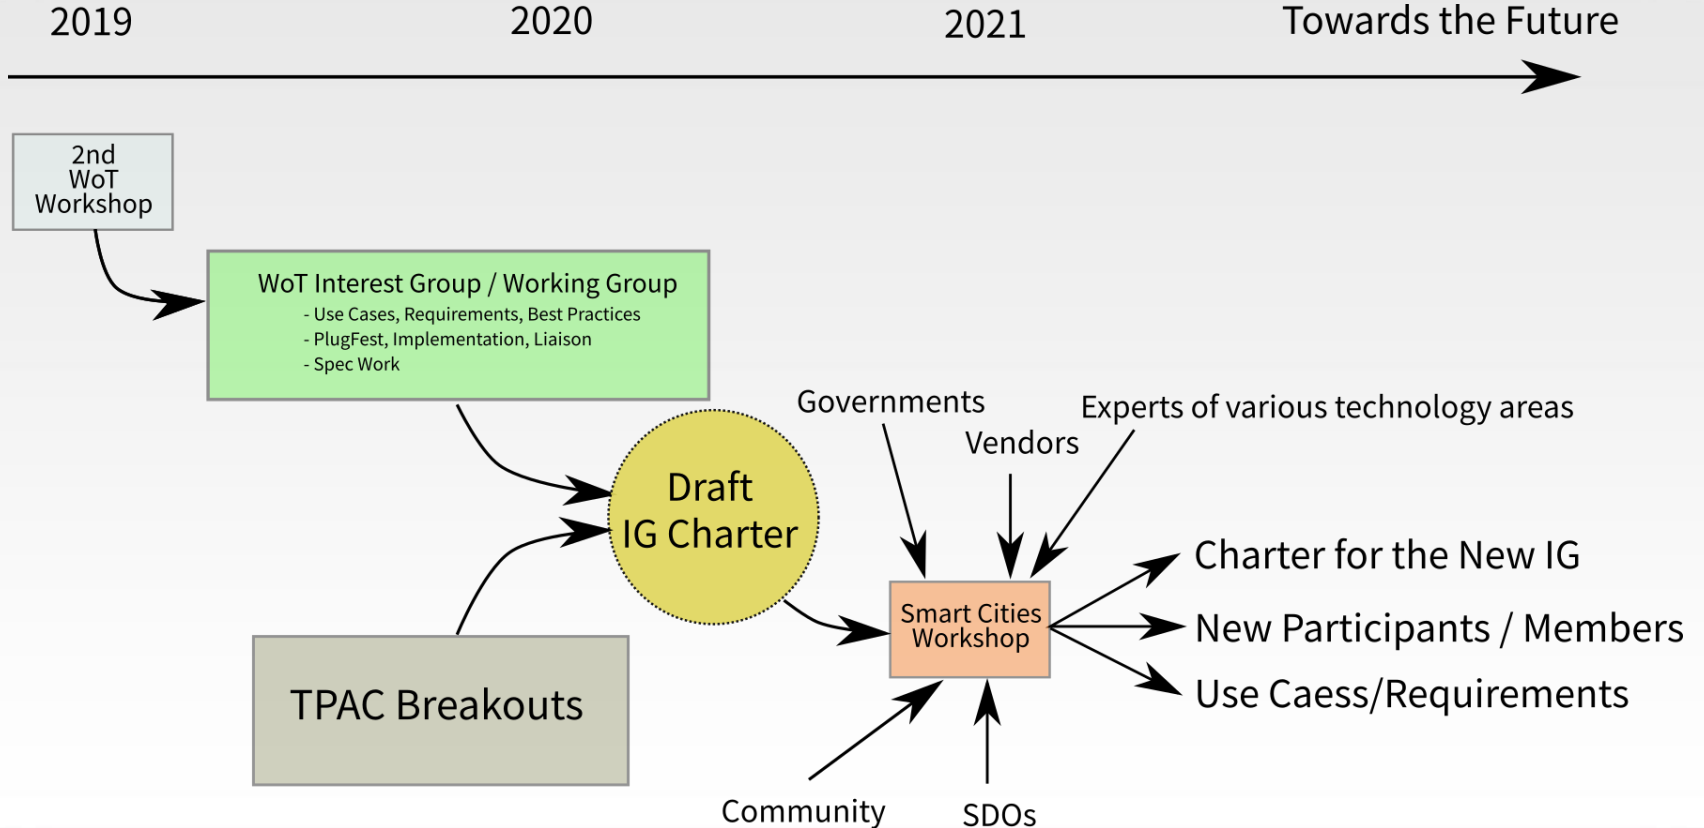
2019

2020

2021

Towards the Future

2nd WoT Workshop

WoT Interest Group / Working Group
- Use Cases, Requirements, Best Practices
- PlugFest, Implementation, Liaison
- Spec Work

Draft IG Charter

TPAC Breakouts

Governments

Vendors

Experts of various technology areas

Smart Cities Workshop

Charter for the New IG

New Participants / Members

Use Caess/Requirements

Community

SDOs